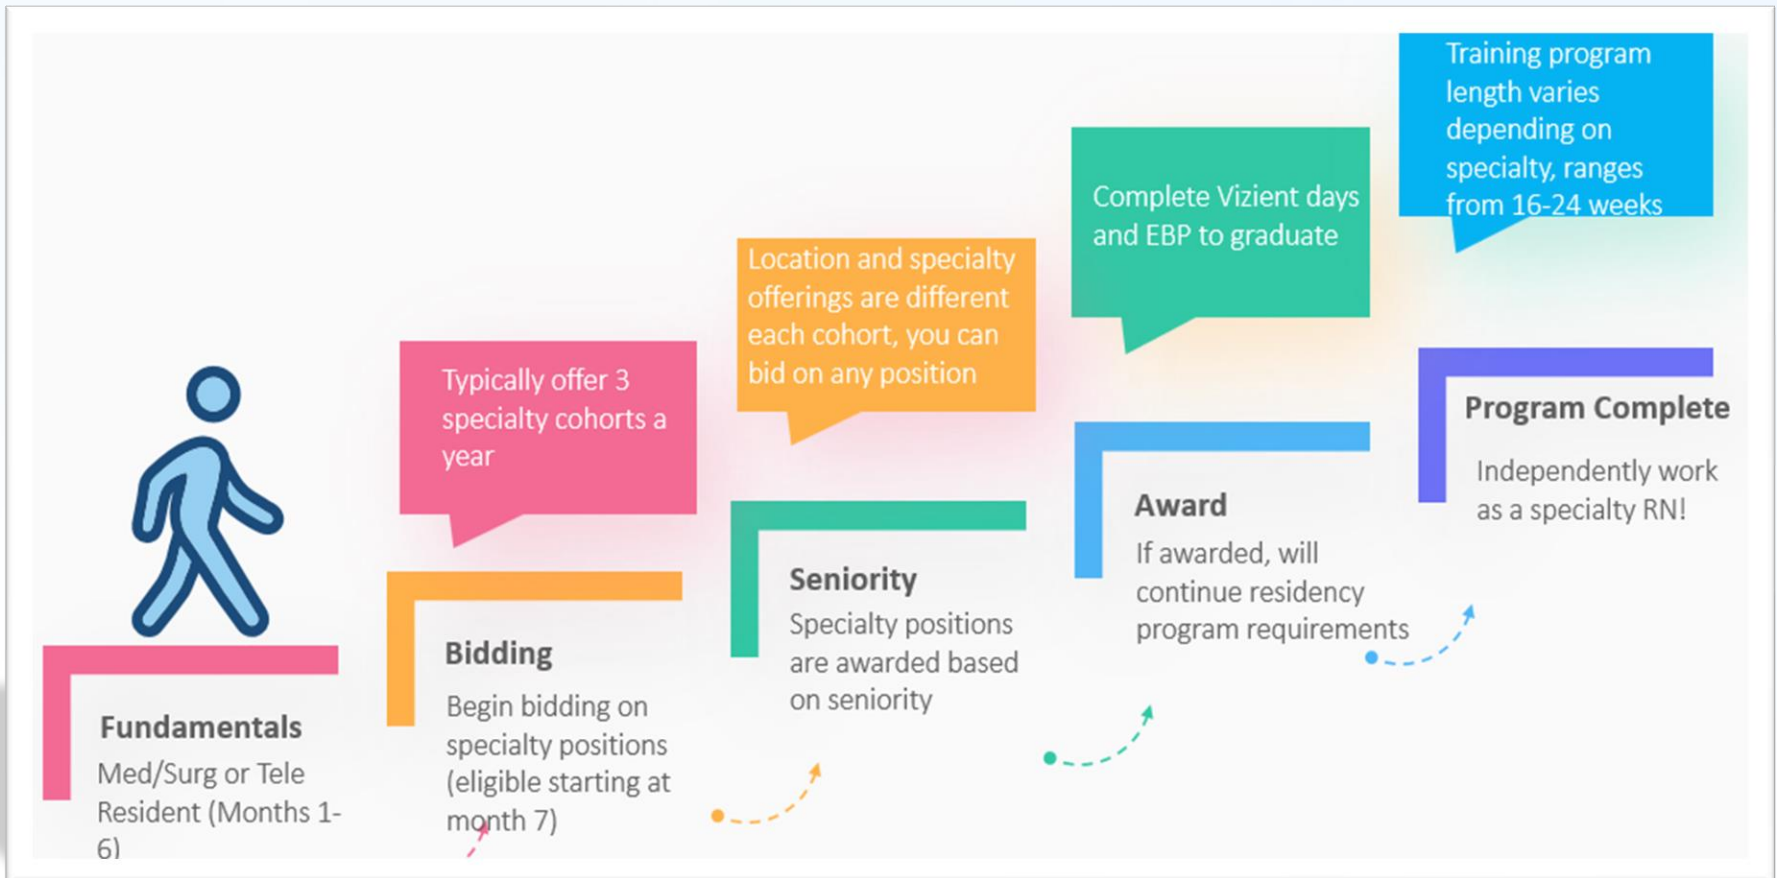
Training program length varies depending on specialty, ranges from 16-24 weeks

Complete Vizient days and EBP to graduate

Location and specialty offerings are different each cohort, you can bid on any position

Typically offer 3 specialty cohorts a year

Program Complete
Independently work as a specialty RN!

Award
If awarded, will continue residency program requirements

Seniority
Specialty positions are awarded based on seniority

Bidding
Begin bidding on specialty positions (eligible starting at month 7)

Fundamentals
Med/Surg or Tele Resident (Months 1-6)